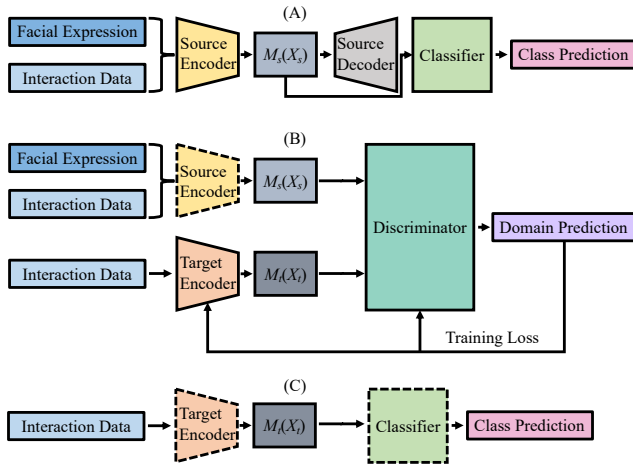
(A)

Facial Expression

Interaction Data

Source Encoder

$M_s(X_s)$

Source Decoder

Classifier

Class Prediction

(B)

Facial Expression

Interaction Data

Source Encoder

$M_s(X_s)$

Discriminator

Domain Prediction

Interaction Data

Target Encoder

$M_t(X_t)$

Training Loss

(C)

Interaction Data

Target Encoder

$M_t(X_t)$

Classifier

Class Prediction